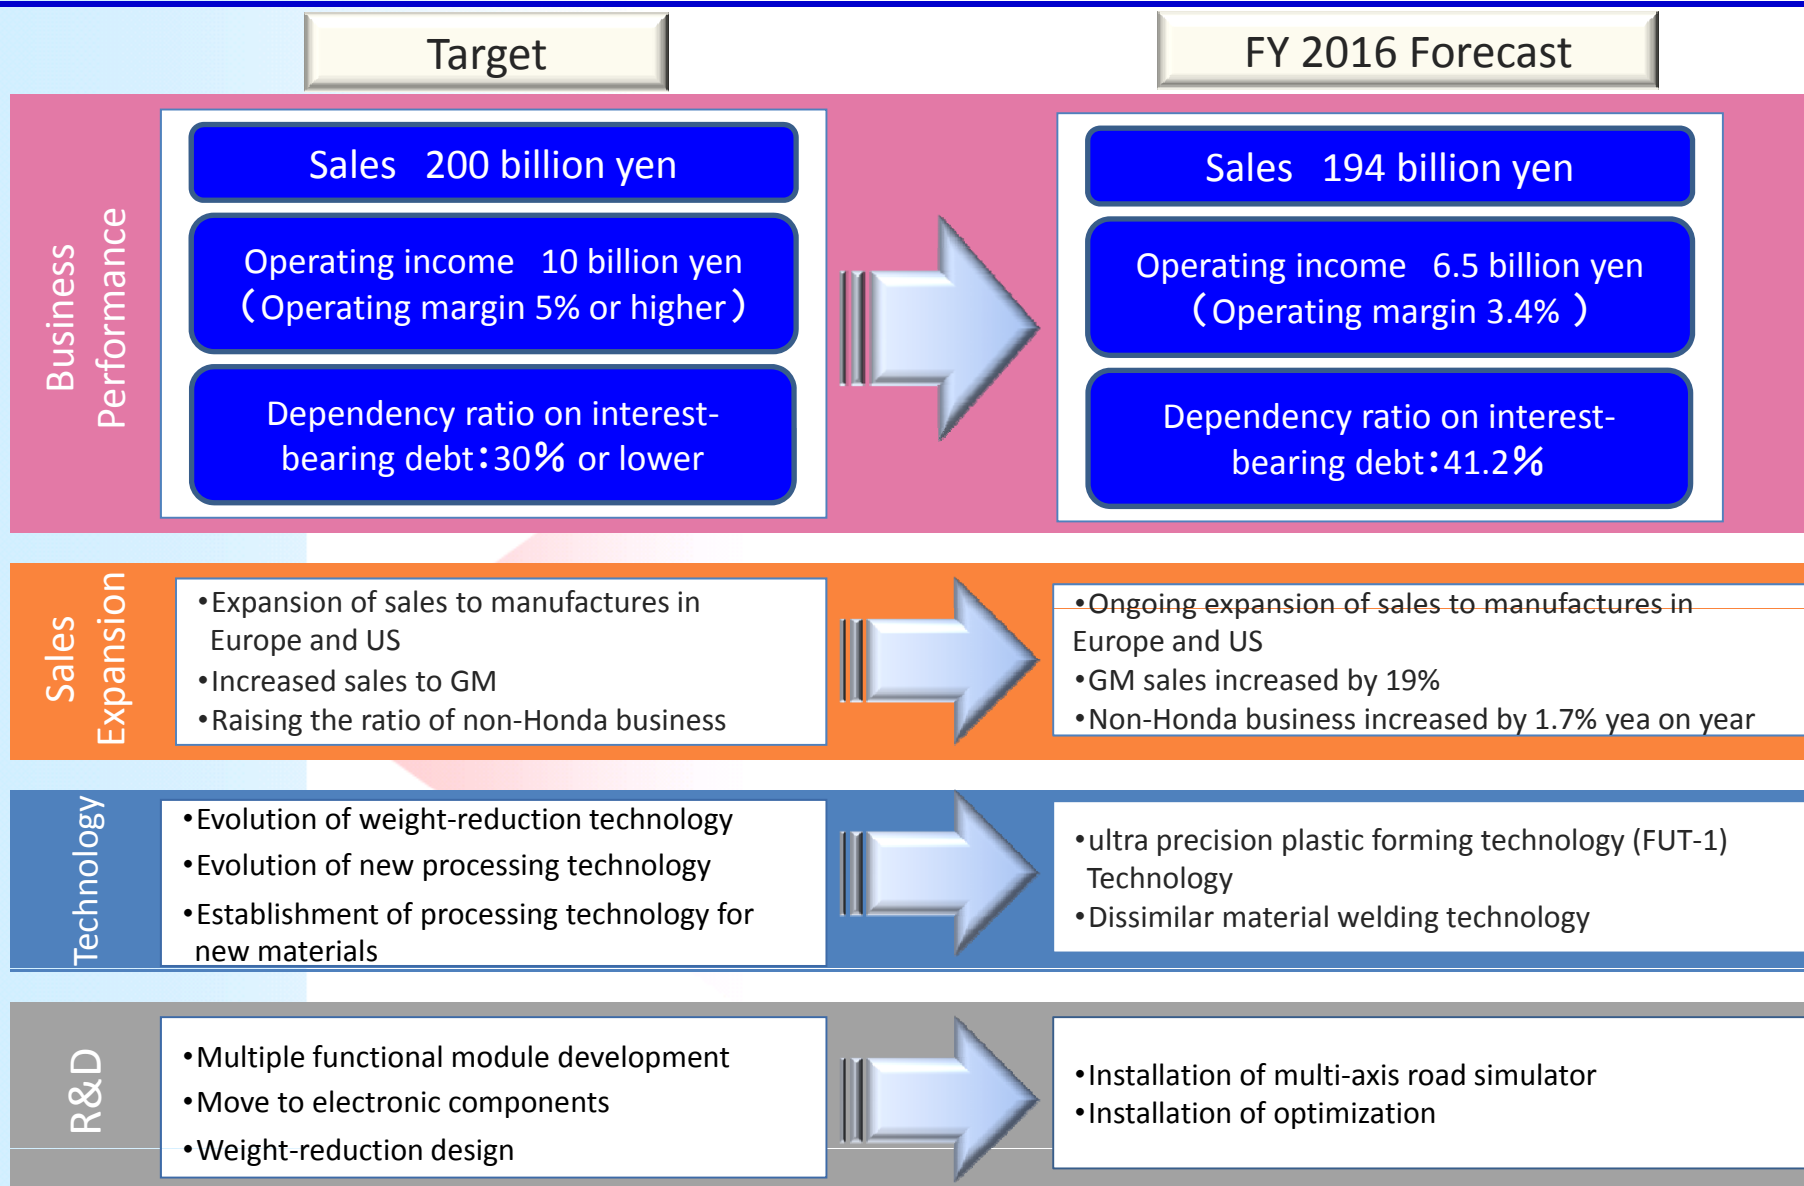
Target

FY 2016 Forecast

Business Performance

Sales 200 billion yen

Operating income 10 billion yen (Operating margin 5% or higher)

Dependency ratio on interest-bearing debt：30% or lower

Sales 194 billion yen

Operating income 6.5 billion yen (Operating margin 3.4% )

Dependency ratio on interest-bearing debt：41.2%

Sales Expansion

•Expansion of sales to manufactures in Europe and US
•Increased sales to GM
•Raising the ratio of non-Honda business

•Ongoing expansion of sales to manufactures in Europe and US
•GM sales increased by 19%
•Non-Honda business increased by 1.7% yea on year

Technology

•Evolution of weight-reduction technology
•Evolution of new processing technology
•Establishment of processing technology for new materials

•ultra precision plastic forming technology (FUT-1) Technology
•Dissimilar material welding technology

R&D

•Multiple functional module development
•Move to electronic components
•Weight-reduction design

•Installation of multi-axis road simulator
•Installation of optimization